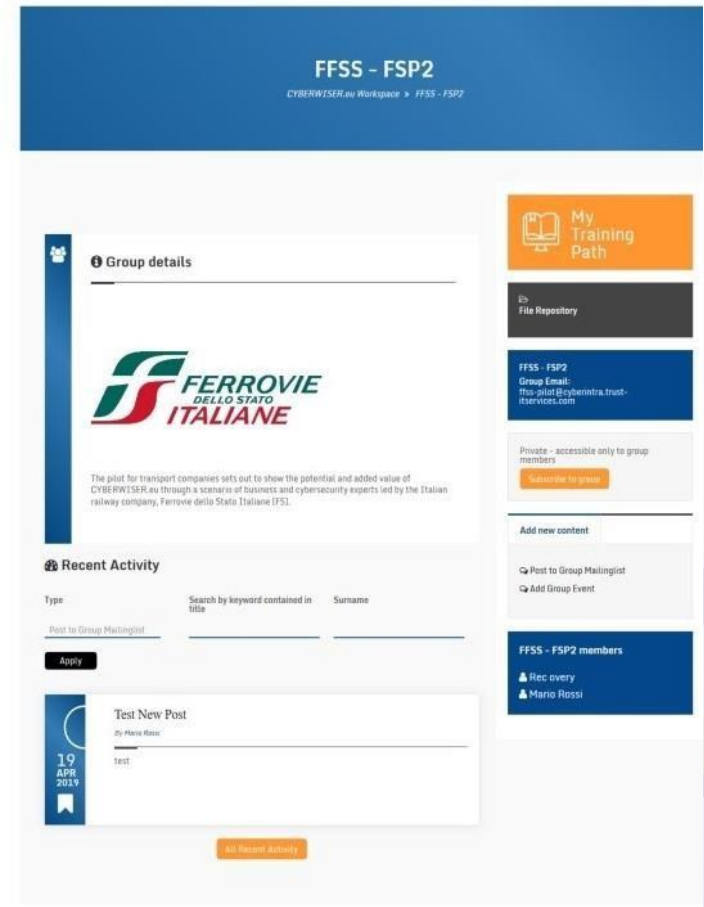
FFSS - FSP2

CYBERWISER.eu Workspace » FFSS - FSP2

Group details

FERROVIE DELLO STATO ITALIANE

The pilot for transport companies sets out to show the potential and added value of CYBERWISER.eu through a scenario of business and cybersecurity experts led by the Italian railway company, Ferrovie dello Stato Italiane (FS).

Recent Activity

Type

Post to Group Mailinglist

Search by keyword contained in title

Surname

Apply

Test New Post

By Mario Rossi

test

19 APR 2019

All Recent Activity

My Training Path

File Repository

FFSS - FSP2

Group Email:
ffss-pilot@cyberintra.trust-itservices.com

Private - accessible only to group members

Subscribe to group

Add new content

Post to Group Mailinglist

Add Group Event

FFSS - FSP2 members

Rec overy

Mario Rossi